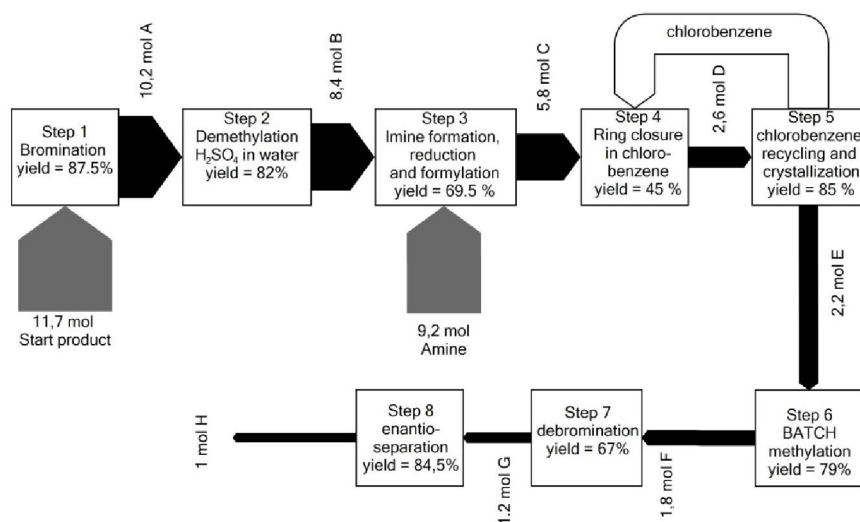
10,2 mol A

8,4 mol B

5,8 mol C

chlorobenzene

2,6 mol D

Step 1
Bromination
yield = 87.5%

Step 2
Demethylation
$H_2SO_4$ in water
yield = 82%

Step 3
Imine formation, reduction and formylation
yield = 69.5 %

Step 4
Ring closure in chlorobenzene
yield = 45 %

Step 5
chlorobenzene recycling and crystallization
yield = 85 %

11,7 mol
Start product

9,2 mol
Amine

2,2 mol E

1 mol H

Step 8
enantioseparation
yield = 84,5%

1,2 mol G

Step 7
debromination
yield = 67%

1,8 mol F

Step 6
BATCH
methylation
yield = 79%